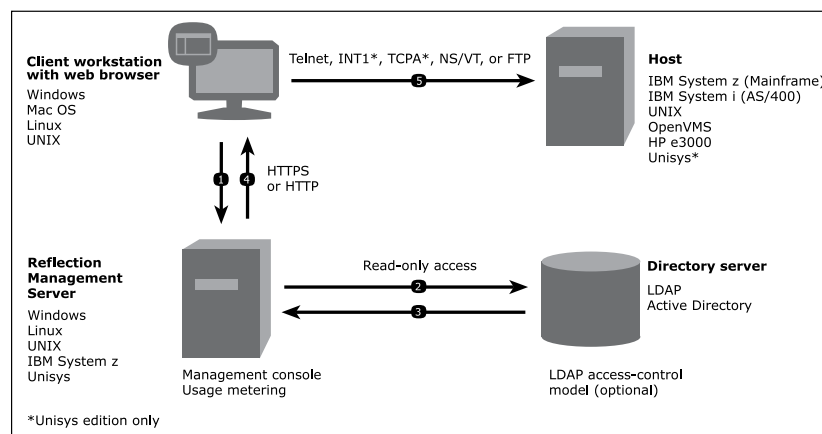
Client workstation with web browser
Windows
Mac OS
Linux
UNIX

Telnet, INT1*, TCPA*, NS/VT, or FTP

5

Host
IBM System z (Mainframe)
IBM System i (AS/400)
UNIX
OpenVMS
HP e3000
Unisys*

1

4

HTTPS
or HTTP

Reflection Management Server
Windows
Linux
UNIX
IBM System z
Unisys

Read-only access

2

3

Directory server
LDAP
Active Directory

Management console
Usage metering

LDAP access-control model (optional)

*Unisys edition only